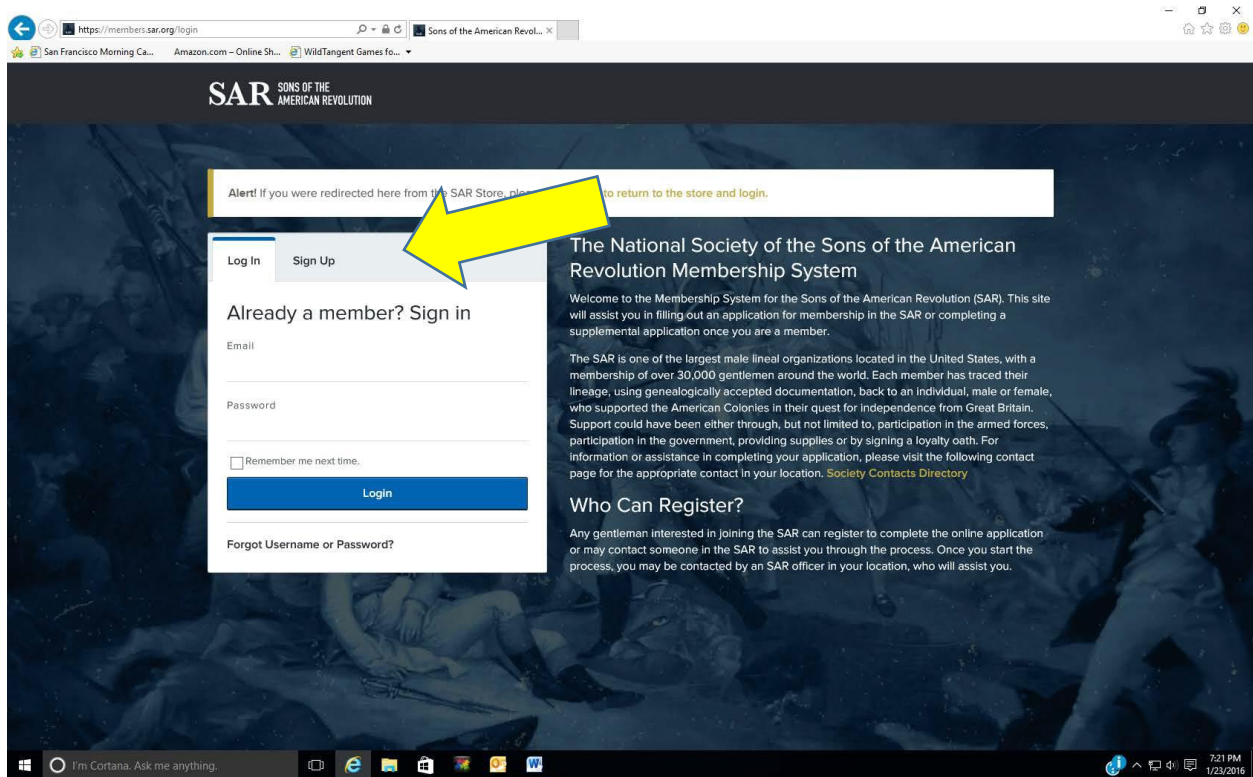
https://members.sar.org/login

Sons of the American Revol...

San Francisco Morning Ca... Amazon.com – Online Sh... WildTangent Games fo...

SAR SONS OF THE AMERICAN REVOLUTION

Alert! If you were redirected here from the SAR Store, ple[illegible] to return to the store and login.

Log In Sign Up

Already a member? Sign in

Email

Password

Remember me next time.

Login

Forgot Username or Password?

The National Society of the Sons of the American Revolution Membership System

Welcome to the Membership System for the Sons of the American Revolution (SAR). This site will assist you in filling out an application for membership in the SAR or completing a supplemental application once you are a member.

The SAR is one of the largest male lineal organizations located in the United States, with a membership of over 30,000 gentlemen around the world. Each member has traced their lineage, using genealogically accepted documentation, back to an individual, male or female, who supported the American Colonies in their quest for independence from Great Britain. Support could have been either through, but not limited to, participation in the armed forces, participation in the government, providing supplies or by signing a loyalty oath. For information or assistance in completing your application, please visit the following contact page for the appropriate contact in your location. Society Contacts Directory

Who Can Register?

Any gentleman interested in joining the SAR can register to complete the online application or may contact someone in the SAR to assist you through the process. Once you start the process, you may be contacted by an SAR officer in your location, who will assist you.

I'm Cortana. Ask me anything.

7:21 PM
1/23/2016